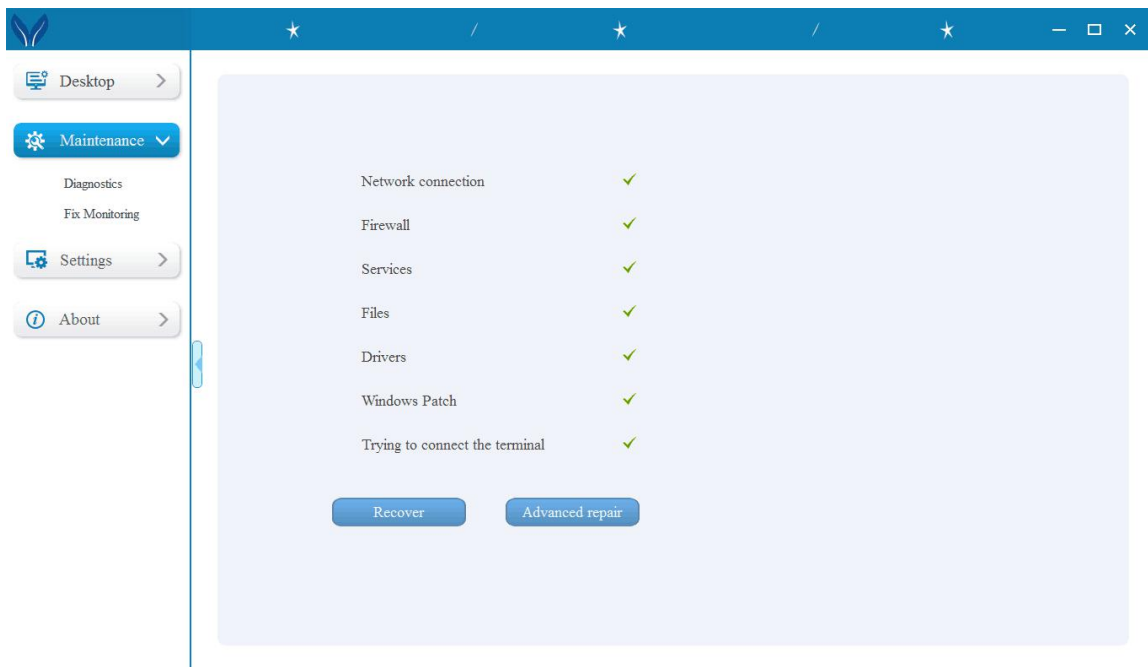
Desktop

Maintenance

Diagnostics

Fix Monitoring

Settings

About

Network connection ✓

Firewall ✓

Services ✓

Files ✓

Drivers ✓

Windows Patch ✓

Trying to connect the terminal ✓

Recover

Advanced repair